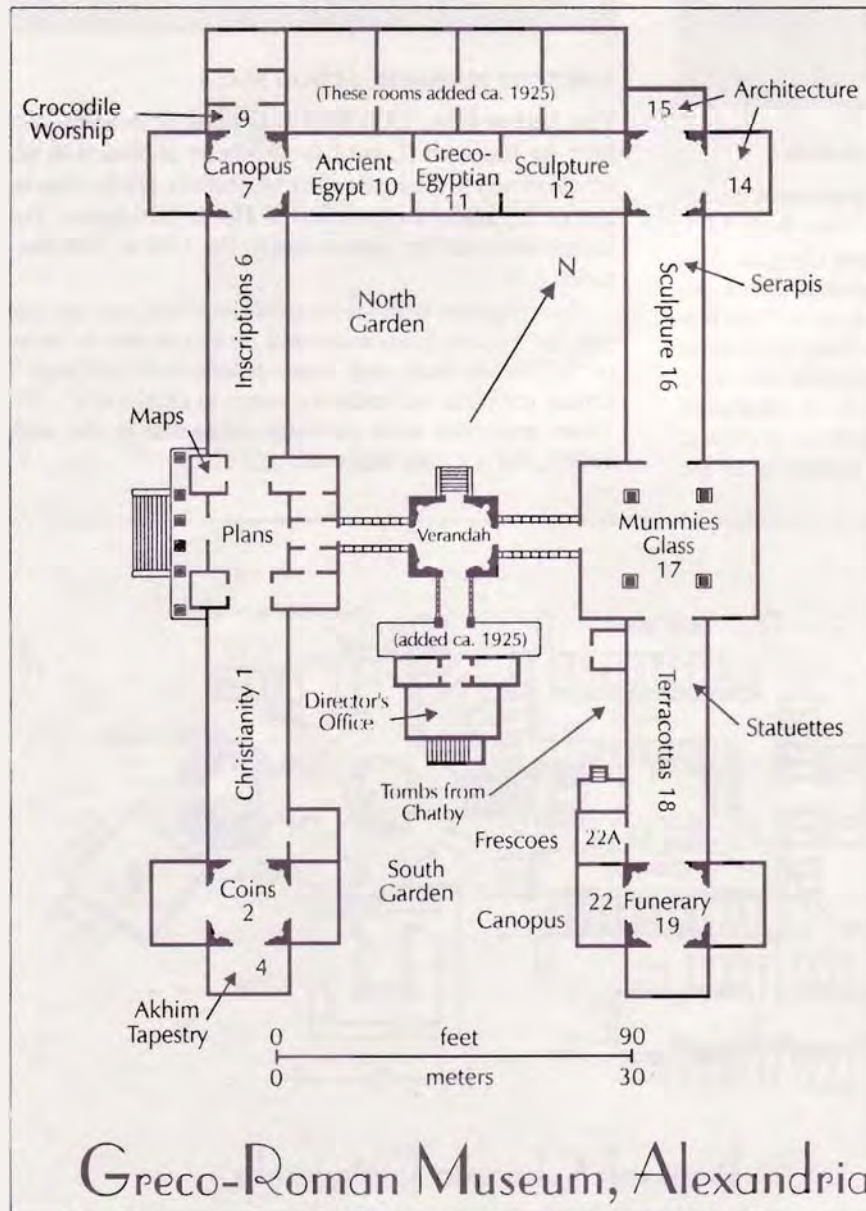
(These rooms added ca. 1925)

Crocodile Worship

9

Canopus 7

Ancient Egypt 10

Greco-Egyptian 11

Sculpture 12

15

Architecture

14

Inscriptions 6

North Garden

N

Sculpture 16

Serapis

Maps

Plans

Verandah

Mummies Glass 17

(added ca. 1925)

Christianity 1

Director's Office

Terracottas 18

Statuettes

Tombs from Chatby

Frescoes

22A

Coins 2

South Garden

Canopus

22 Funerary 19

4

Akhim Tapestry

0 feet 90

0 meters 30

Greco-Roman Museum, Alexandria